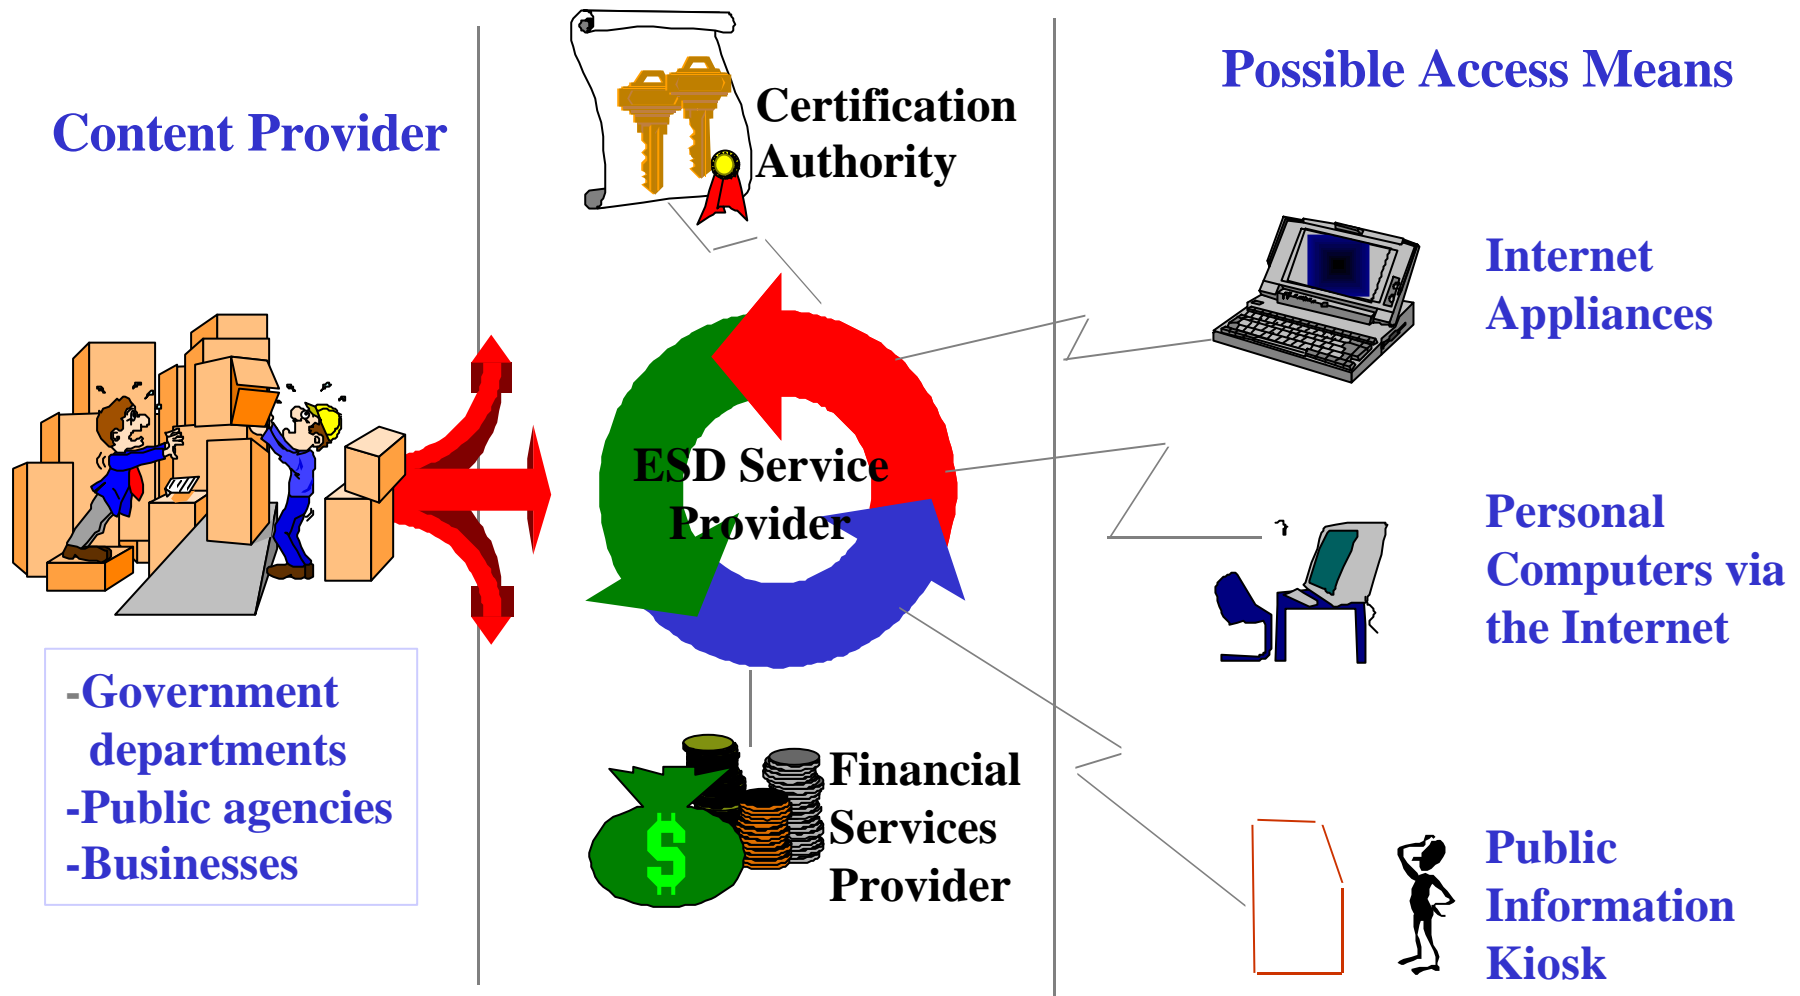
Content Provider

Certification Authority

Possible Access Means

Internet Appliances

ESD Service Provider

Personal Computers via the Internet

-Government departments
-Public agencies
-Businesses

Financial Services Provider

$

Public Information Kiosk